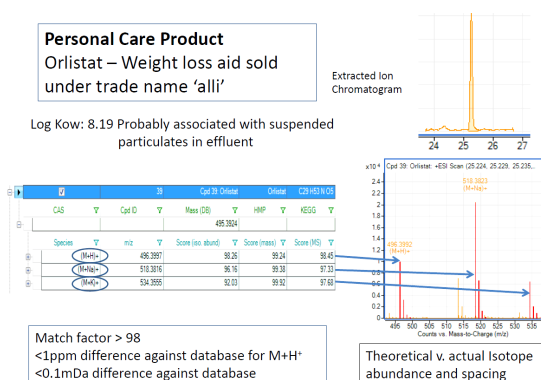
Personal Care Product
Orlistat – Weight loss aid sold under trade name 'alli'

Extracted Ion Chromatogram

24 25 26 27

Log Kow: 8.19 Probably associated with suspended particulates in effluent

| | 39 | Cpd 39: Orlistat | Orlistat | C29 H53 N O5 |
|---|---|---|---|---|
| CAS | Cpd ID | Mass (DB) | HMP | KEGG |
| | | 495.3924 | | |
| Species | m/z | Score (iso. abund) | Score (mass) | Score (MS) |
| (M+H)+ | 496.3997 | 98.26 | 99.24 | 98.45 |
| (M+Na)+ | 518.3816 | 96.16 | 99.38 | 97.33 |
| (M+K)+ | 534.3555 | 92.03 | 99.92 | 97.68 |

x10⁴ Cpd 39: Orlistat: +ESI Scan (25.224, 25.229, 25.235...

518.3823 (M+Na)+

496.3992 (M+H)+

2.4 2.2 2 1.8 1.6 1.4 1.2 1 0.8 0.6 0.4 0.2 0

495 500 505 510 515 520 525 530 535

Counts vs. Mass-to-Charge (m/z)

Match factor > 98
<1ppm difference against database for M+H⁺
<0.1mDa difference against database

Theoretical v. actual Isotope abundance and spacing